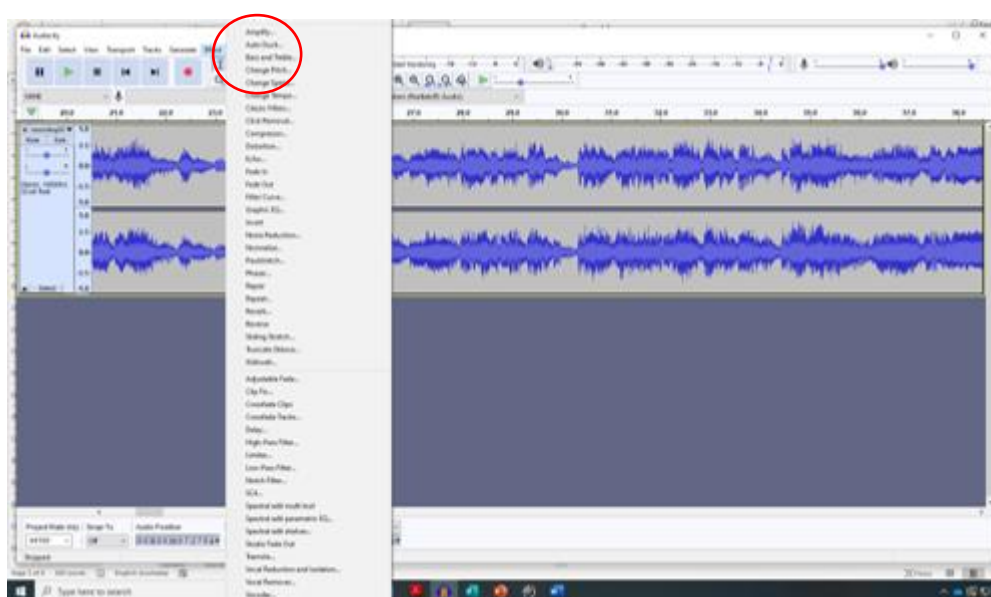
Audacity

File Edit Select View Transport Tracks Generate Effect

Amplify...
Auto Duck...
Bass and Treble...
Change Pitch...
Change Speed...
Change Tempo...
Classic Filters...
Click Removal...
Compressor...
Distortion...
Echo...
Fade In
Fade Out
Filter Curve...
Graphic EQ...
Invert
Noise Reduction...
Normalize...
Paulstretch...
Phaser...
Repair
Repeat...
Reverb...
Reverse
Sliding Stretch...
Truncate Silence...
Wahwah...

Adjustable Fade...
Clip Fix...
Crossfade Clips
Crossfade Tracks...
Delay...
High-Pass Filter...
Limiter...
Low-Pass Filter...
Notch Filter...
SC4...
Spectral edit multi tool
Spectral edit parametric EQ...
Spectral edit shelves...
Studio Fade Out
Tremolo...
Vocal Reduction and Isolation...
Vocal Remover...

Project Rate (Hz) Snap To Audio Position
44100 Off

Type here to search